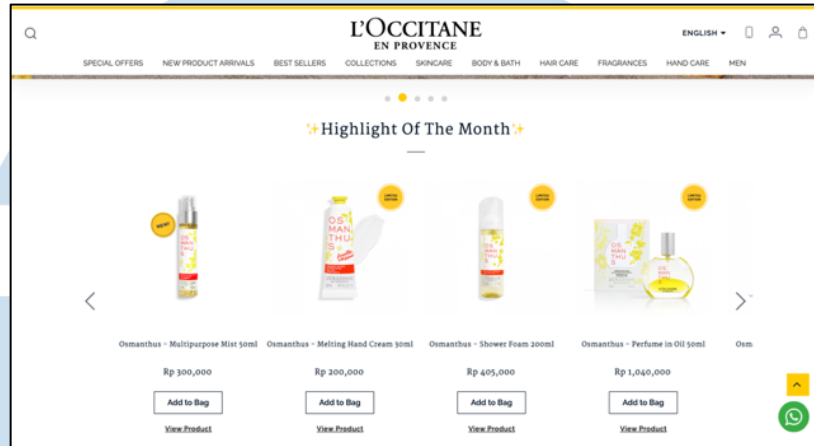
L'OCCITANE
EN PROVENCE

ENGLISH

SPECIAL OFFERS NEW PRODUCT ARRIVALS BEST SELLERS COLLECTIONS SKINCARE BODY & BATH HAIR CARE FRAGRANCES HAND CARE MEN

✨Highlight Of The Month✨

NEW!

LIMITED EDITION

LIMITED EDITION

LIMITED EDITION

Osmanthus - Multipurpose Mist 50ml
Rp 300,000
Add to Bag
View Product

Osmanthus - Melting Hand Cream 30ml
Rp 200,000
Add to Bag
View Product

Osmanthus - Shower Foam 200ml
Rp 405,000
Add to Bag
View Product

Osmanthus - Perfume in Oil 50ml
Rp 1,040,000
Add to Bag
View Product

Osm